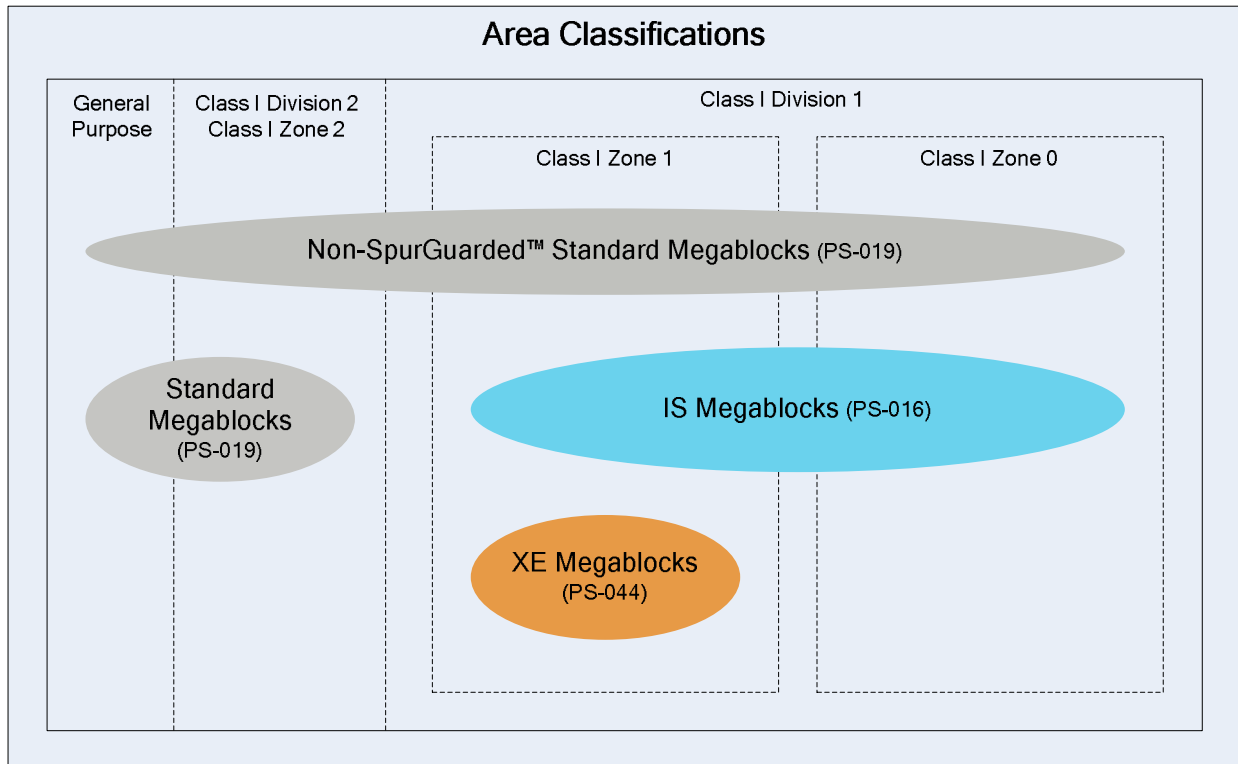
Area Classifications

General Purpose

Class I Division 2
Class I Zone 2

Class I Division 1

Class I Zone 1

Class I Zone 0

Non-SpurGuarded™ Standard Megablocks (PS-019)

Standard Megablocks (PS-019)

IS Megablocks (PS-016)

XE Megablocks (PS-044)